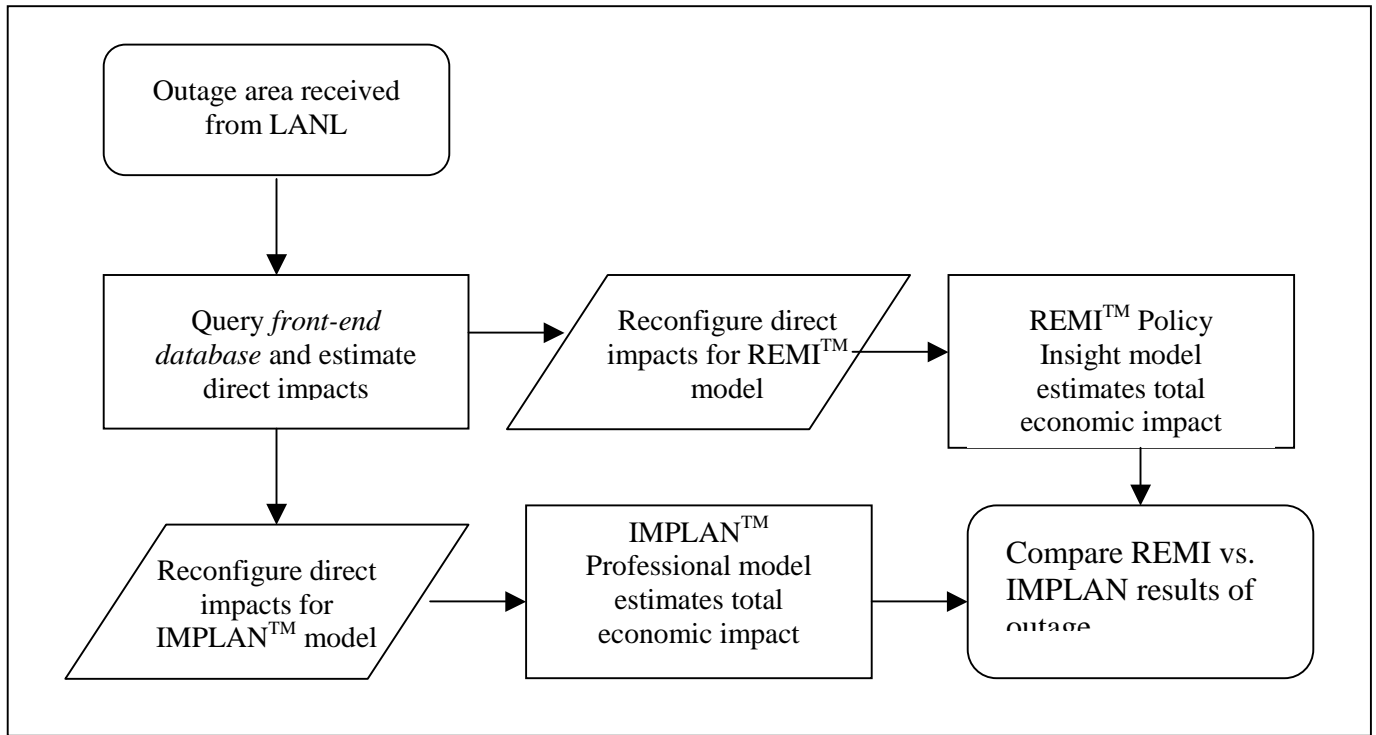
Outage area received from LANL

Query *front-end database* and estimate direct impacts

Reconfigure direct impacts for REMI$^{TM}$ model

REMI$^{TM}$ Policy Insight model estimates total economic impact

Reconfigure direct impacts for IMPLAN$^{TM}$ model

IMPLAN$^{TM}$ Professional model estimates total economic impact

Compare REMI vs. IMPLAN results of outage